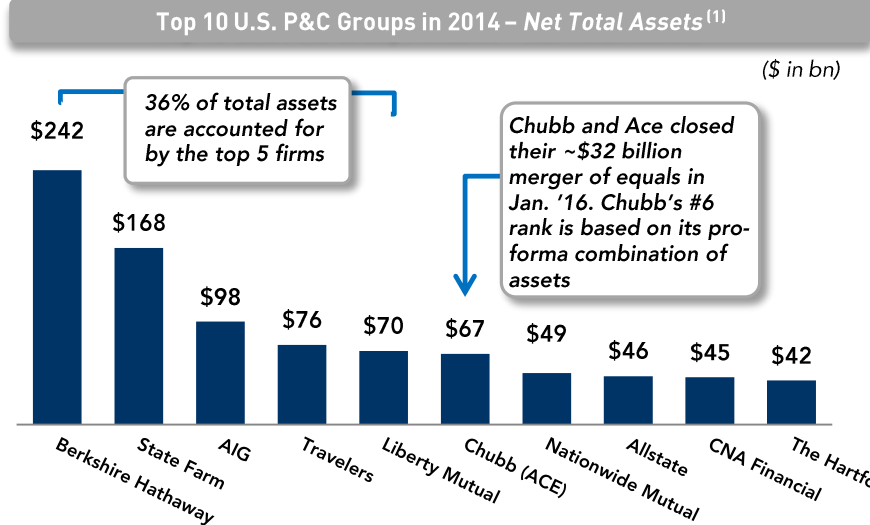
Top 10 U.S. P&C Groups in 2014 – Net Total Assets (1)

($ in bn)

36% of total assets are accounted for by the top 5 firms

Chubb and Ace closed their ~$32 billion merger of equals in Jan. '16. Chubb's #6 rank is based on its proforma combination of assets

$242
$168
$98
$76
$70
$67
$49
$46
$45
$42

Berkshire Hathaway
State Farm
AIG
Travelers
Liberty Mutual
Chubb (ACE)
Nationwide Mutual
Allstate
CNA Financial
The Hartf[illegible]